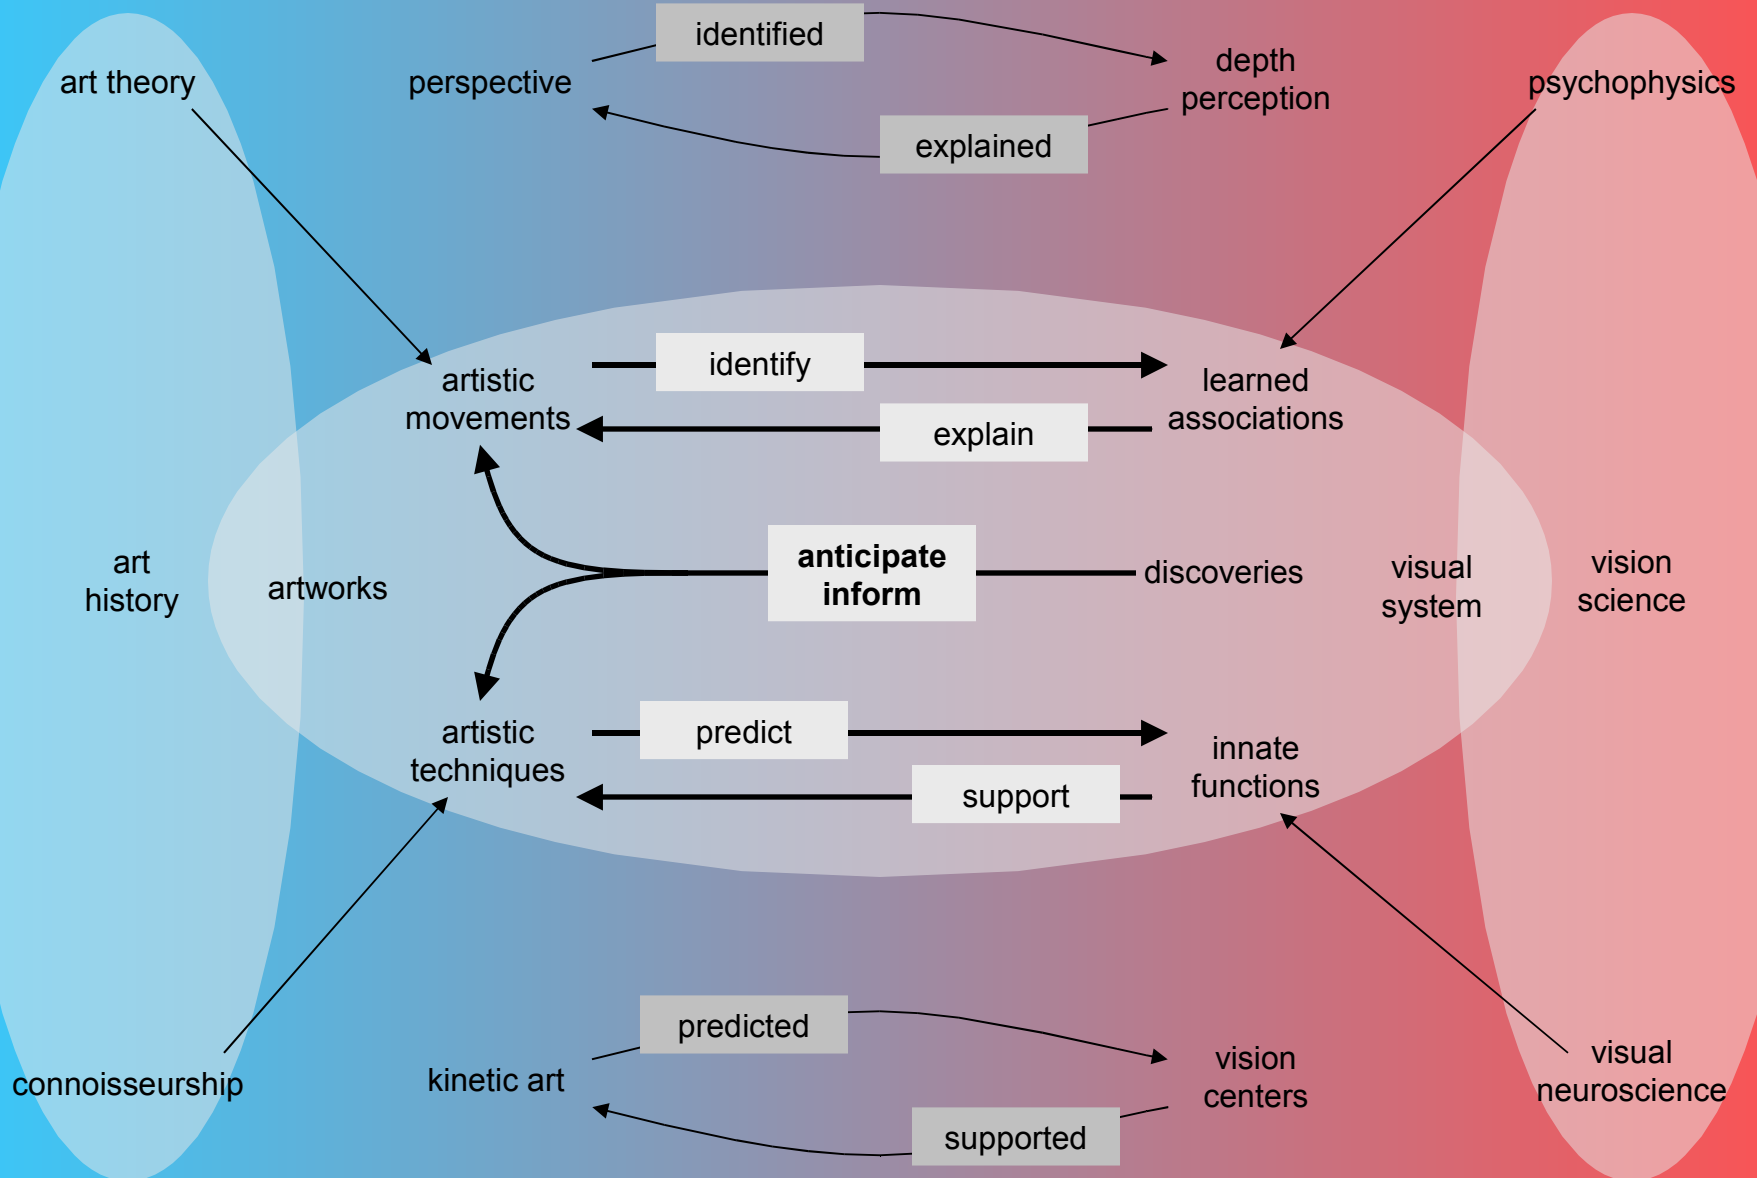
identified

art theory

perspective

depth perception

psychophysics

explained

artistic movements

identify

learned associations

explain

art history

artworks

**anticipate inform**

discoveries

visual system

vision science

artistic techniques

predict

innate functions

support

predicted

connoisseurship

kinetic art

vision centers

visual neuroscience

supported